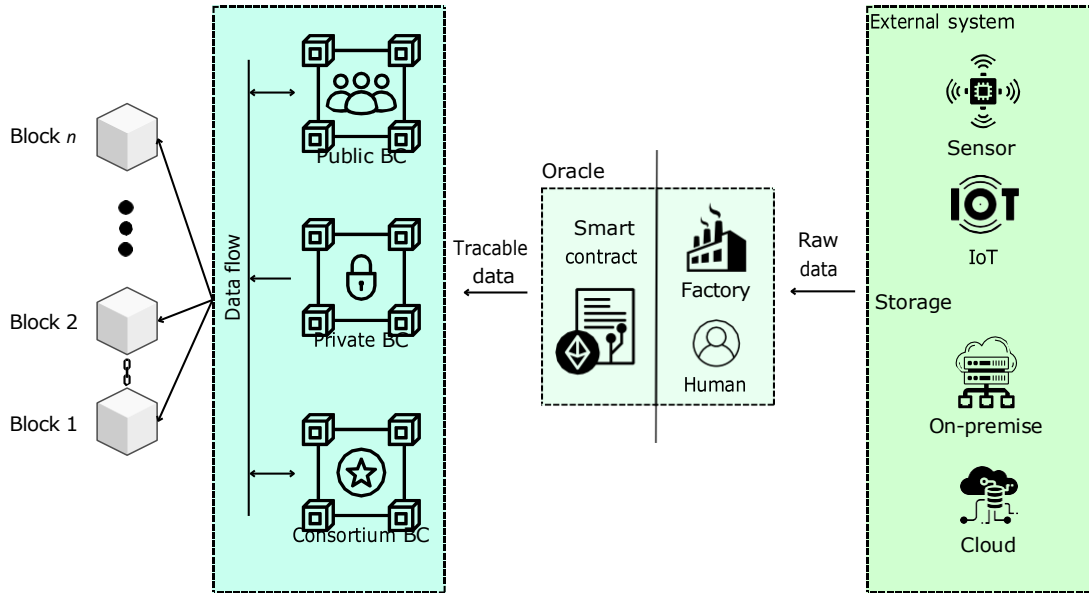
Block $n$

Block 2

Block 1

Data flow

Public BC

Private BC

Consortium BC

Tracable data

Oracle

Smart contract

Factory

Human

Raw data

External system

Sensor

IOT

IoT

Storage

On-premise

Cloud